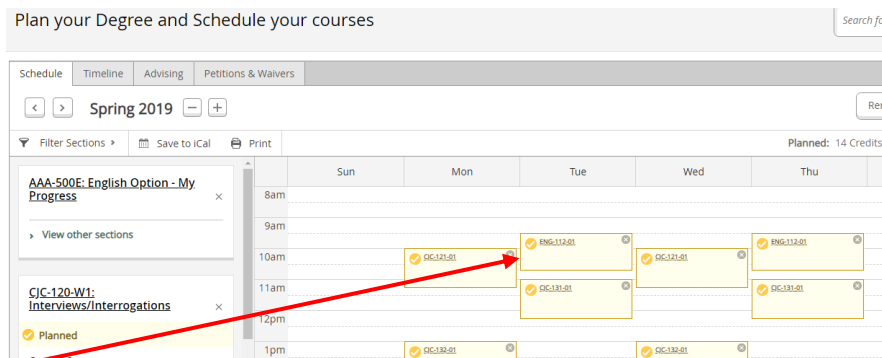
Plan your Degree and Schedule your courses

Search fo

Schedule Timeline Advising Petitions & Waivers

Spring 2019

Re

Filter Sections › Save to iCal Print

Planned: 14 Credits

AAA-500E: English Option - My Progress

× 

› View other sections

CJC-120-W1: Interviews/Interrogations

×

Planned

| | Sun | Mon | Tue | Wed | Thu |
|---|---|---|---|---|---|
| 8am | | | | | |
| 9am | | | | | |
| 10am | | CJC-121-01 | ENG-112-01 | CJC-121-01 | ENG-112-01 |
| 11am | | | CJC-131-01 | | CJC-131-01 |
| 12pm | | | | | |
| 1pm | | CJC-132-01 | | CJC-132-01 | |